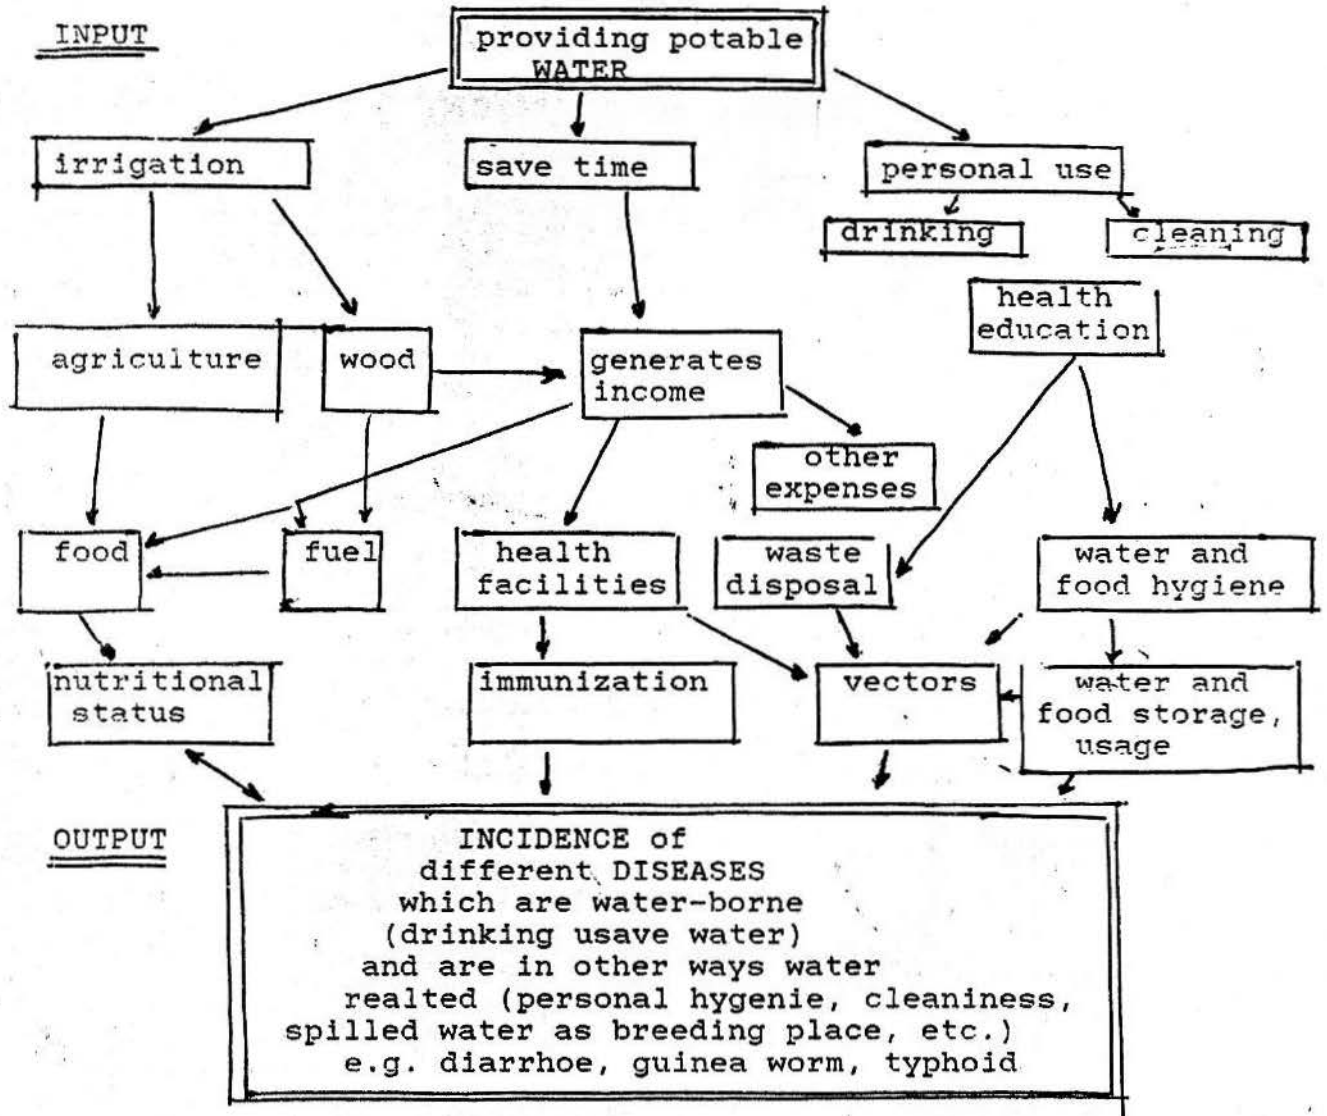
INPUT

providing potable WATER

irrigation

save time

personal use

drinking

cleaning

health education

agriculture

wood

generates income

other expenses

food

fuel

health facilities

waste disposal

water and food hygiene

nutritional status

immunization

vectors

water and food storage, usage

OUTPUT

INCIDENCE of different DISEASES which are water-borne (drinking usave water) and are in other ways water realted (personal hygenie, cleaniness, spilled water as breeding place, etc.) e.g. diarrhoe, guinea worm, typhoid